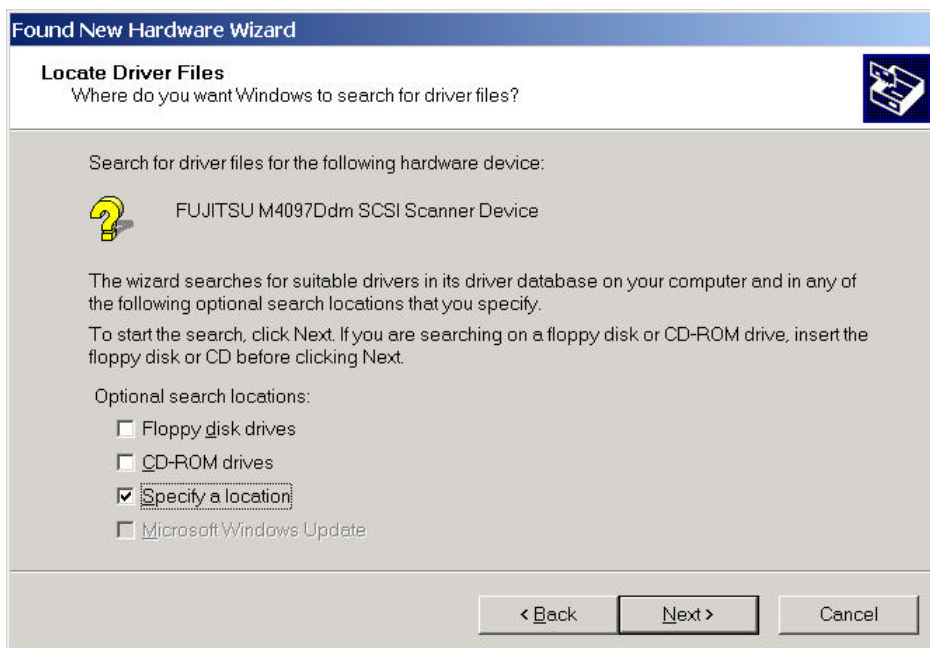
Found New Hardware Wizard

Locate Driver Files
Where do you want Windows to search for driver files?

Search for driver files for the following hardware device:

FUJITSU M4097Ddm SCSI Scanner Device

The wizard searches for suitable drivers in its driver database on your computer and in any of the following optional search locations that you specify.

To start the search, click Next. If you are searching on a floppy disk or CD-ROM drive, insert the floppy disk or CD before clicking Next.

Optional search locations:

☐ Floppy disk drives

☐ CD-ROM drives

☑ Specify a location

☐ Microsoft Windows Update

< Back   Next >   Cancel